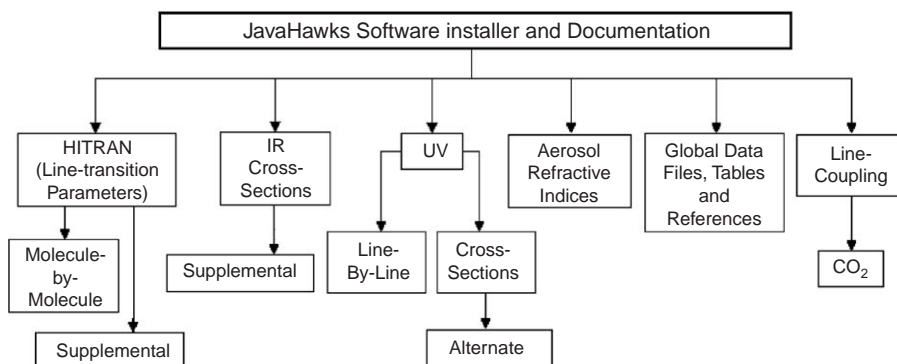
JavaHawks Software installer and Documentation

HITRAN (Line-transition Parameters)

Molecule-by-Molecule

Supplemental

IR Cross-Sections

Supplemental

UV

Line-By-Line

Cross-Sections

Alternate

Aerosol Refractive Indices

Global Data Files, Tables and References

Line-Coupling

$CO_2$